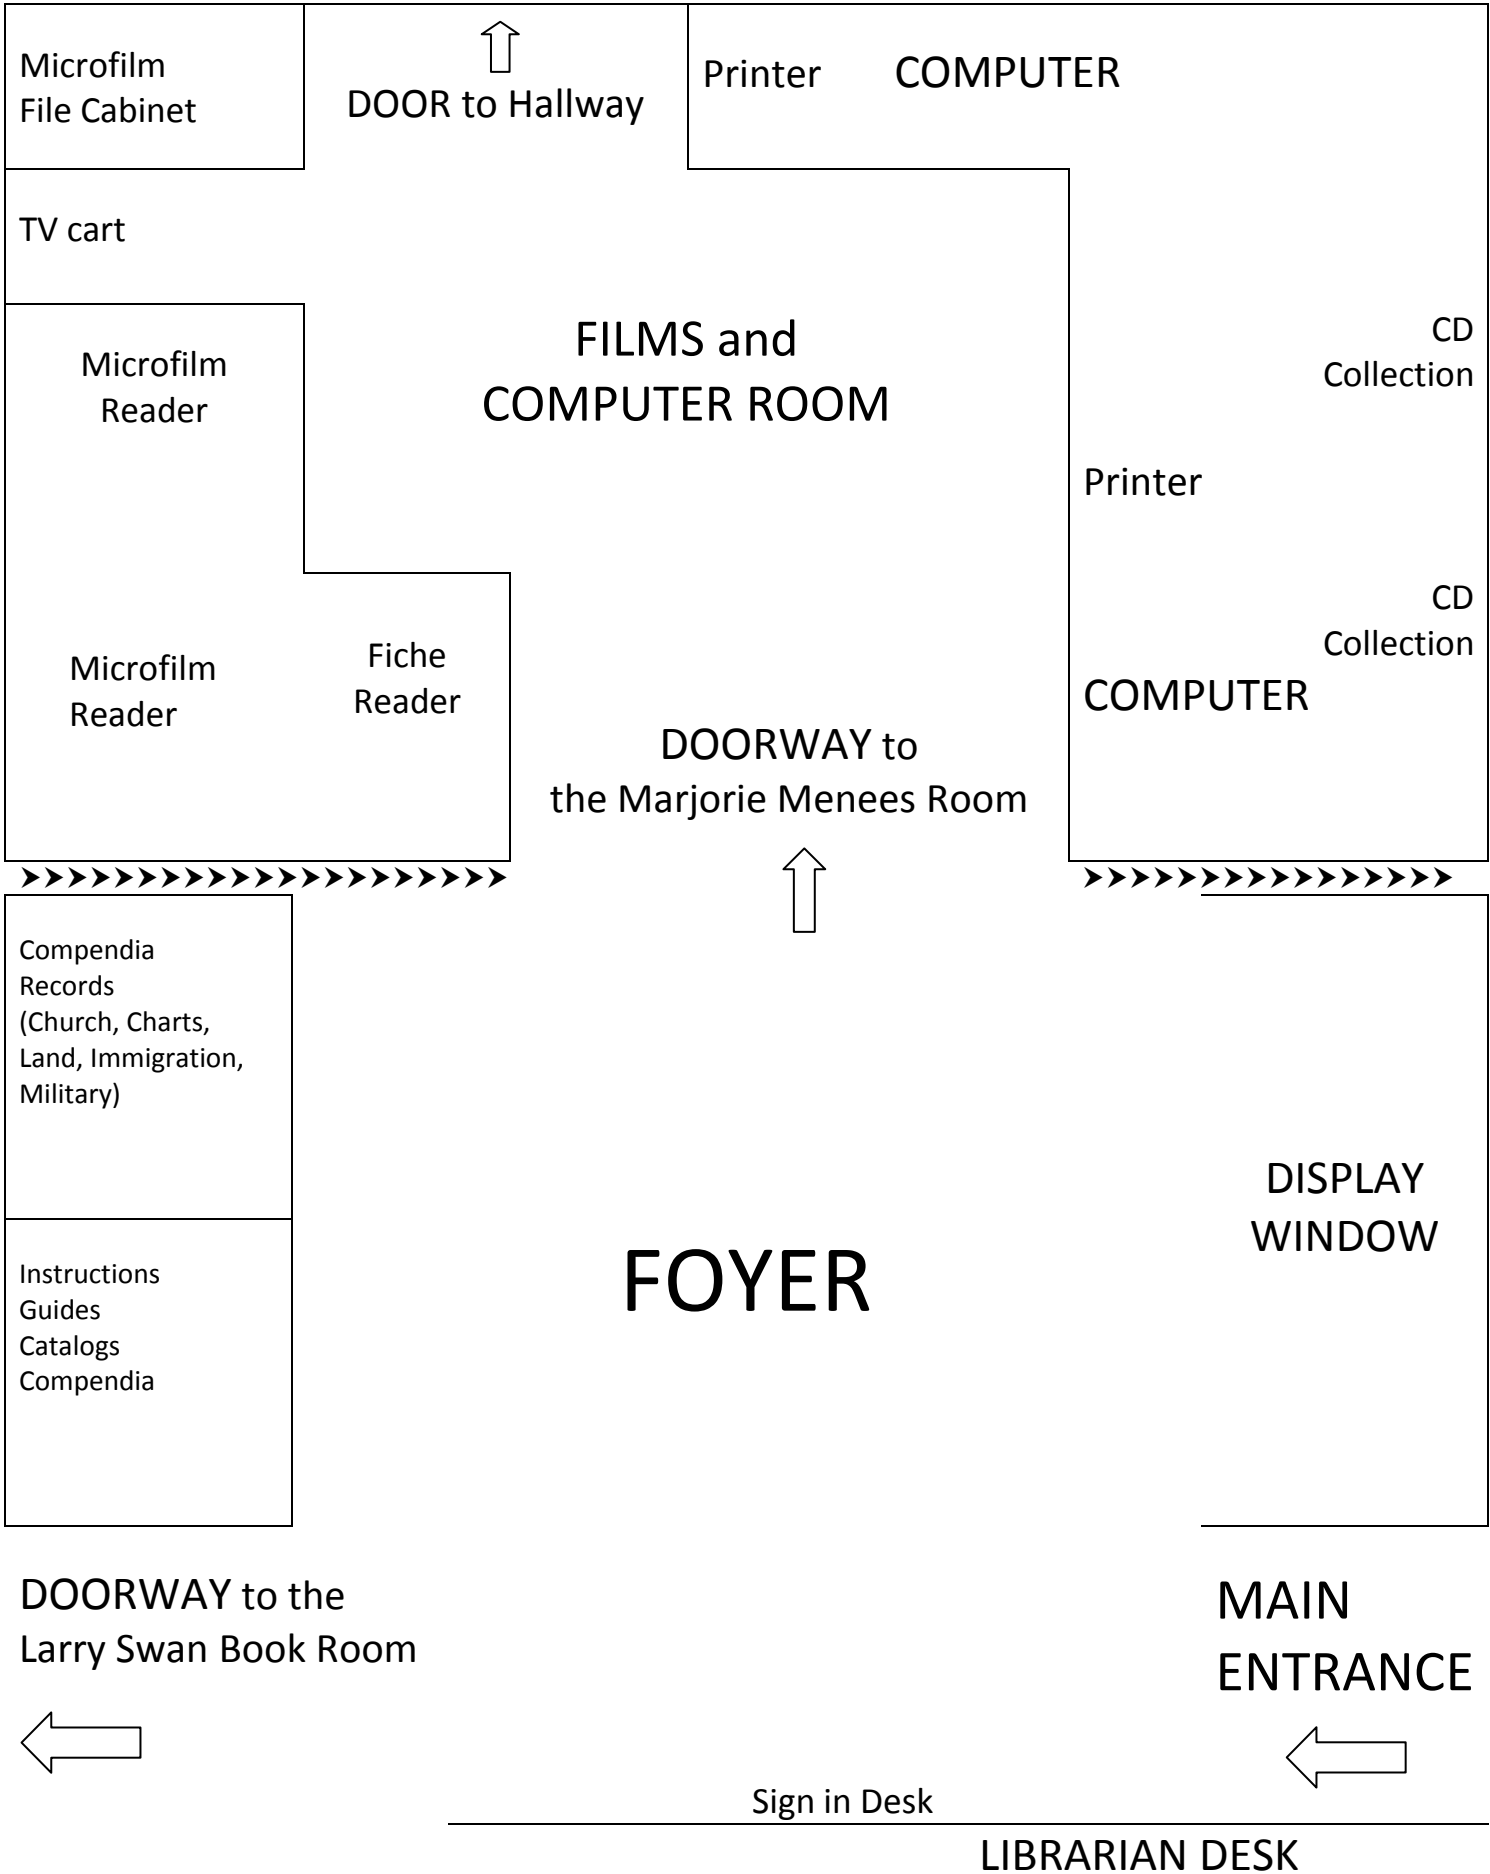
Microfilm File Cabinet

DOOR to Hallway

Printer

COMPUTER

TV cart

FILMS and COMPUTER ROOM

Microfilm Reader

CD Collection

Printer

CD Collection

Microfilm Reader

Fiche Reader

COMPUTER

DOORWAY to the Marjorie Menees Room

Compendia Records (Church, Charts, Land, Immigration, Military)

DISPLAY WINDOW

FOYER

Instructions Guides Catalogs Compendia

DOORWAY to the Larry Swan Book Room

MAIN ENTRANCE

Sign in Desk

LIBRARIAN DESK